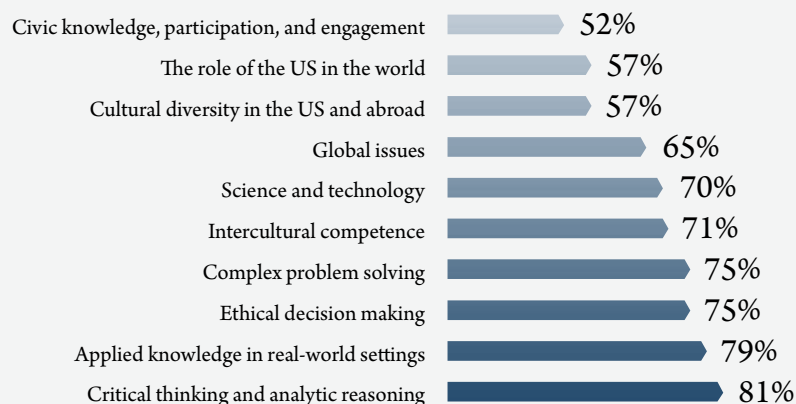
Civic knowledge, participation, and engagement 52%
The role of the US in the world 57%
Cultural diversity in the US and abroad 57%
Global issues 65%
Science and technology 70%
Intercultural competence 71%
Complex problem solving 75%
Ethical decision making 75%
Applied knowledge in real-world settings 79%
Critical thinking and analytic reasoning 81%